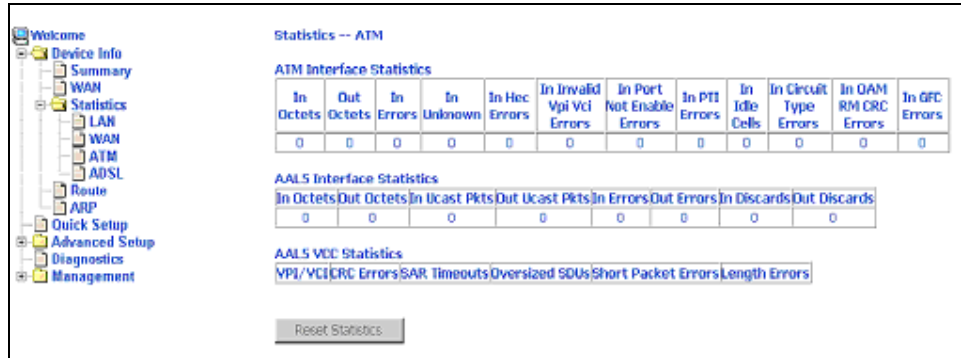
Welcome
Device Info
Summary
WAN
Statistics
LAN
WAN
ATM
ADSL
Route
ARP
Quick Setup
Advanced Setup
Diagnostics
Management

Statistics -- ATM

ATM Interface Statistics

| In Octets | Out Octets | In Errors | In Unknown | In Hec Errors | In Invalid Vpi Vci Errors | In Port Not Enable Errors | In PTI Errors | In Idle Cells | In Circuit Type Errors | In OAM RM CRC Errors | In GFC Errors |
|---|---|---|---|---|---|---|---|---|---|---|---|
| 0 | 0 | 0 | 0 | 0 | 0 | 0 | 0 | 0 | 0 | 0 | 0 |

AAL5 Interface Statistics

| In Octets | Out Octets | In Ucast Pkts | Out Ucast Pkts | In Errors | Out Errors | In Discards | Out Discards |
|---|---|---|---|---|---|---|---|
| 0 | 0 | 0 | 0 | 0 | 0 | 0 | 0 |

AAL5 VCC Statistics

| VPI/VCI | CRC Errors | SAR Timeouts | Oversized SDUs | Short Packet Errors | Length Errors |
|---|---|---|---|---|---|

Reset Statistics